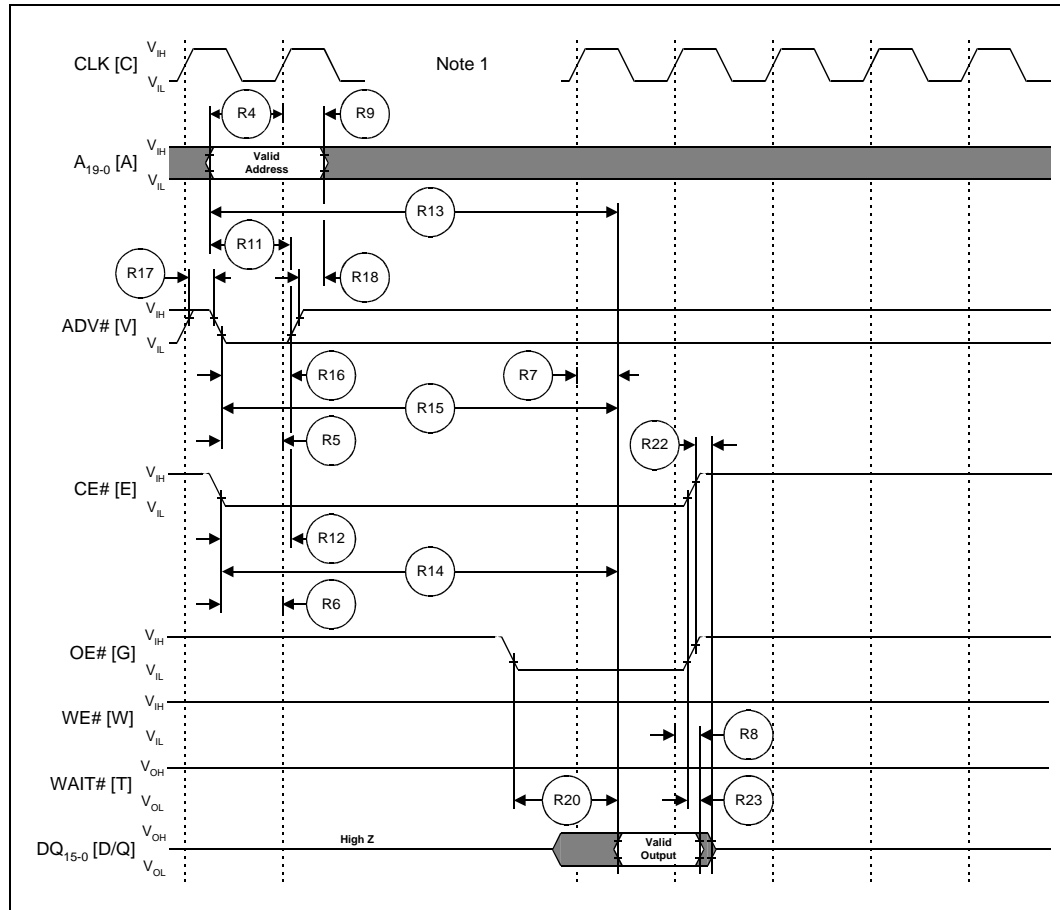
CLK [C] $V_{IH}$ $V_{IL}$

Note 1

R4

R9

$A_{19-0}$ [A] $V_{IH}$ $V_{IL}$

Valid Address

R13

R11

R17

R18

ADV# [V] $V_{IH}$ $V_{IL}$

R16

R7

R15

R5

R22

CE# [E] $V_{IH}$ $V_{IL}$

R12

R14

R6

OE# [G] $V_{IH}$ $V_{IL}$

WE# [W] $V_{IH}$ $V_{IL}$

R8

WAIT# [T] $V_{OH}$ $V_{OL}$

R20

R23

$DQ_{15-0}$ [D/Q] $V_{OH}$ $V_{OL}$

High Z

Valid Output